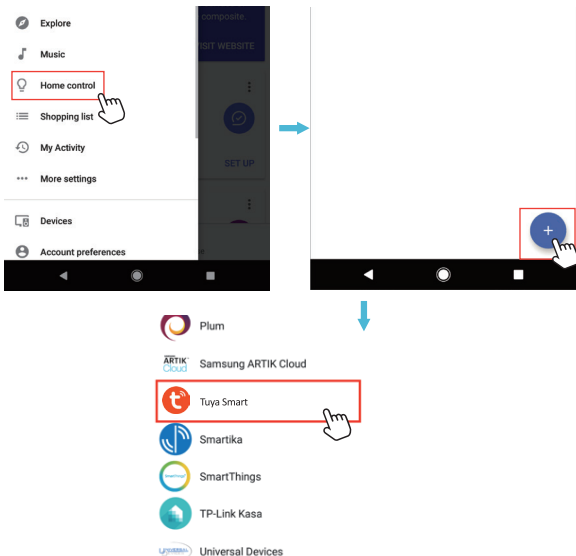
Explore
Music
Home control
Shopping list
My Activity
More settings
Devices
Account preferences

composite.
SIT WEBSITE
SET UP

+

Plum
ARTIK Cloud
Samsung ARTIK Cloud
Tuya Smart
Smartika
SmartThings
TP-Link Kasa
Universal Devices